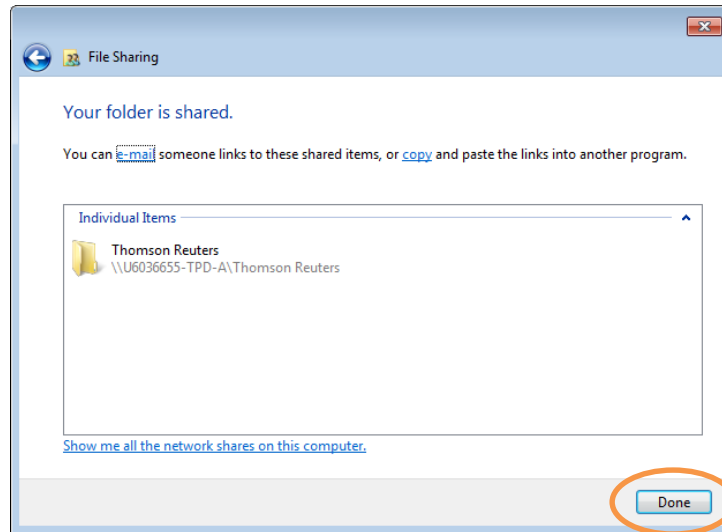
File Sharing

Your folder is shared.

You can e-mail someone links to these shared items, or copy and paste the links into another program.

Individual Items

Thomson Reuters
\\U6036655-TPD-A\Thomson Reuters

Show me all the network shares on this computer.

Done